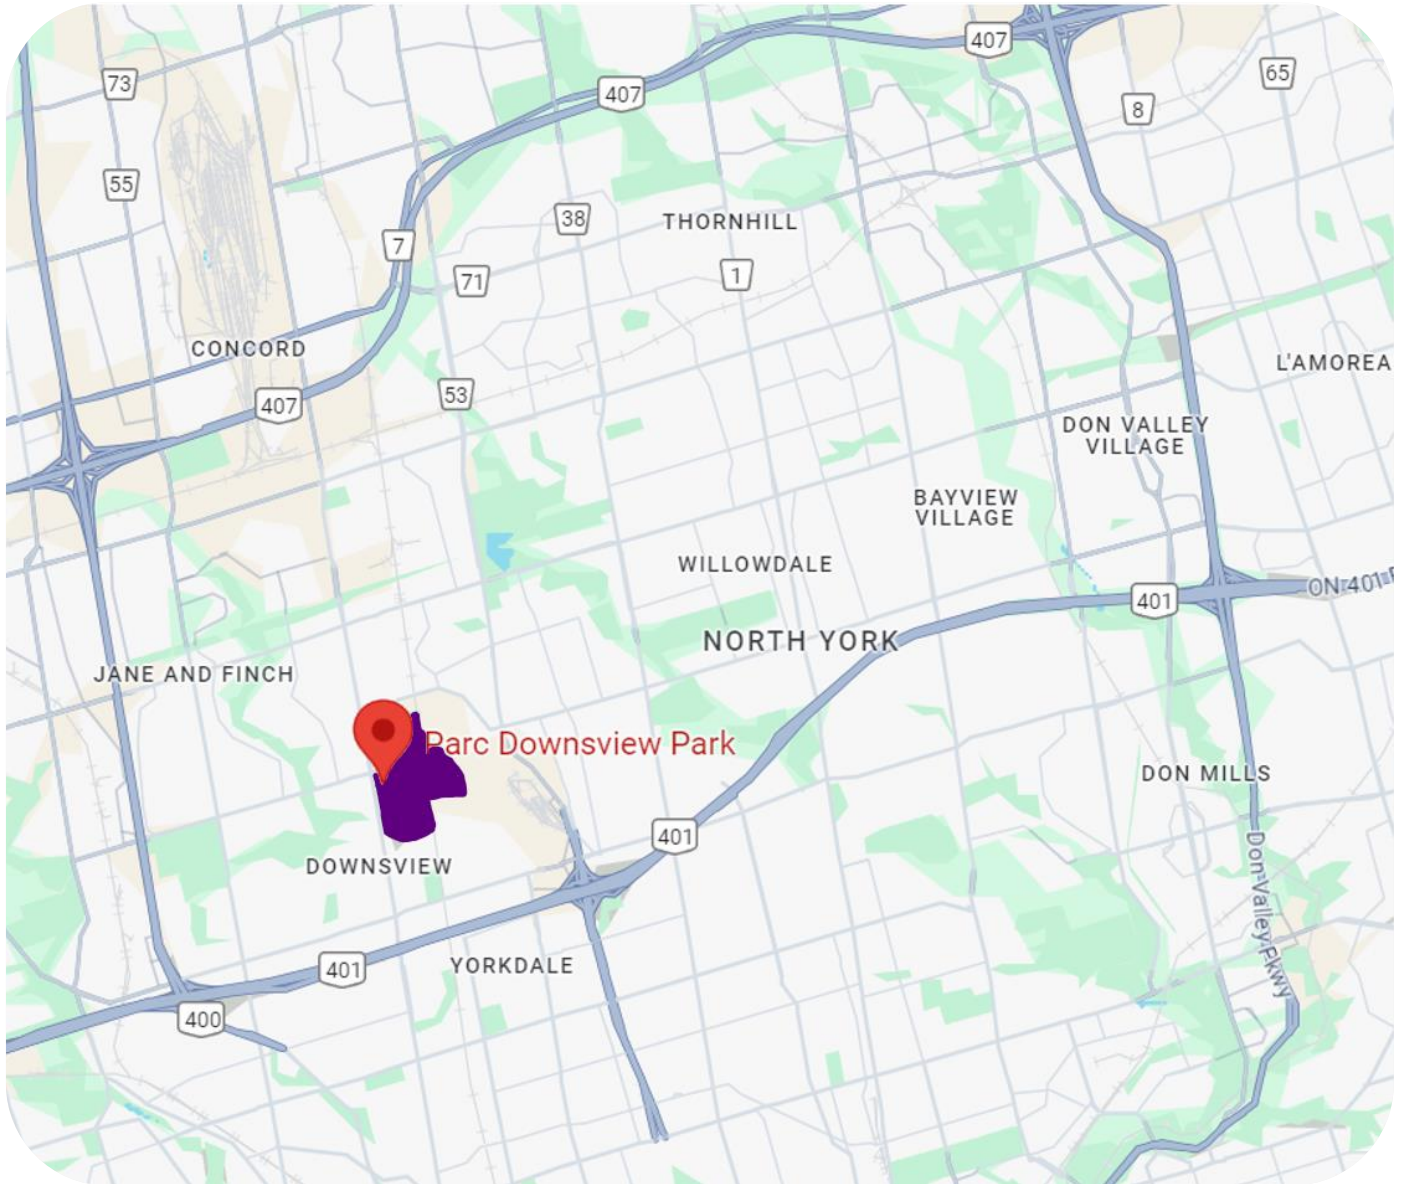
407
73
407
65
8
55
38
THORNHILL
7
1
71
CONCORD
L'AMOREA
407
53
DON VALLEY VILLAGE
BAYVIEW VILLAGE
WILLOWDALE
401
ON-401-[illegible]
NORTH YORK
JANE AND FINCH
Parc Downsview Park
DON MILLS
401
DOWNSVIEW
Don Valley Pkwy
YORKDALE
401
400